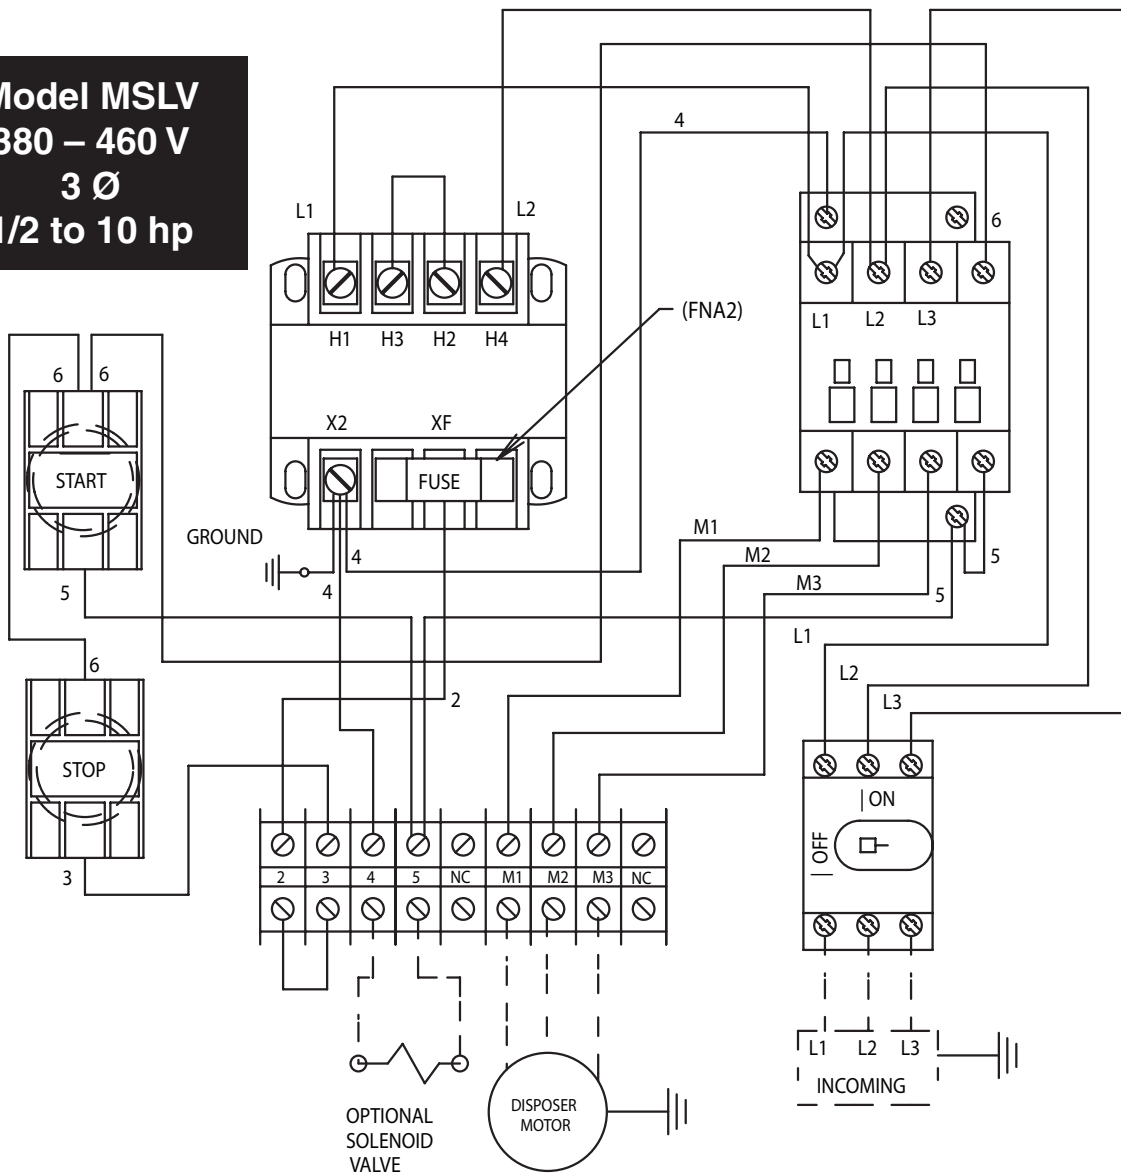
Model MSLV
380 – 460 V
3 Ø
1/2 to 10 hp

L1
L2
H1 H3 H2 H4
X2 XF
FUSE
(FNA2)
4
6
L1 L2 L3
M1
M2
M3
5
5
6 6
START
5
GROUND
4
4
6
STOP
3
2
L1
L2
L3
ON
OFF
2 3 4 5 NC M1 M2 M3 NC
OPTIONAL SOLENOID VALVE
DISPOSER MOTOR
L1 L2 L3
INCOMING